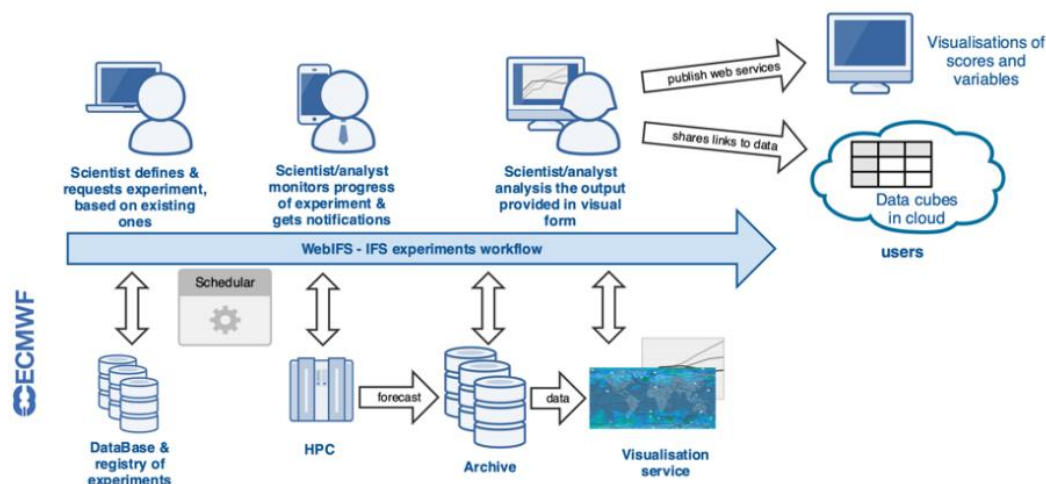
Scientist defines & requests experiment, based on existing ones

Scientist/analyst monitors progress of experiment & gets notifications

Scientist/analyst analysis the output provided in visual form

publish web services

Visualisations of scores and variables

shares links to data

Data cubes in cloud

users

WebIFS - IFS experiments workflow

Schedular

ECMWF

DataBase & registry of experiments

HPC

forecast

Archive

data

Visualisation service